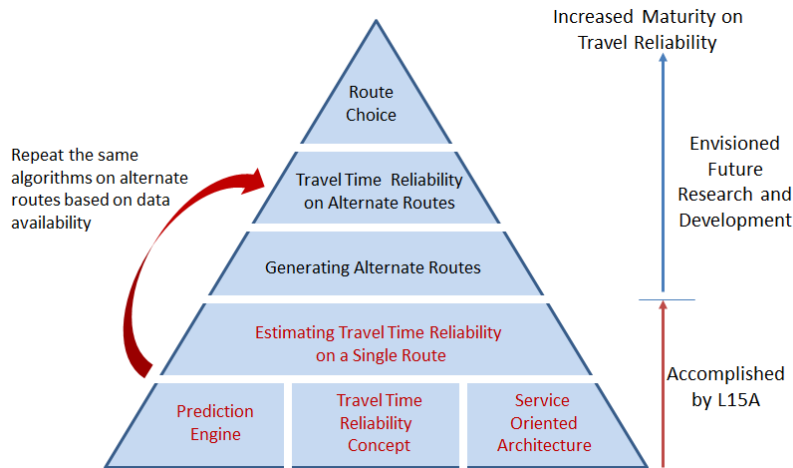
Increased Maturity on Travel Reliability

Route Choice

Repeat the same algorithms on alternate routes based on data availability

Travel Time Reliability on Alternate Routes

Envisioned Future Research and Development

Generating Alternate Routes

Estimating Travel Time Reliability on a Single Route

Accomplished by L15A

Prediction Engine

Travel Time Reliability Concept

Service Oriented Architecture